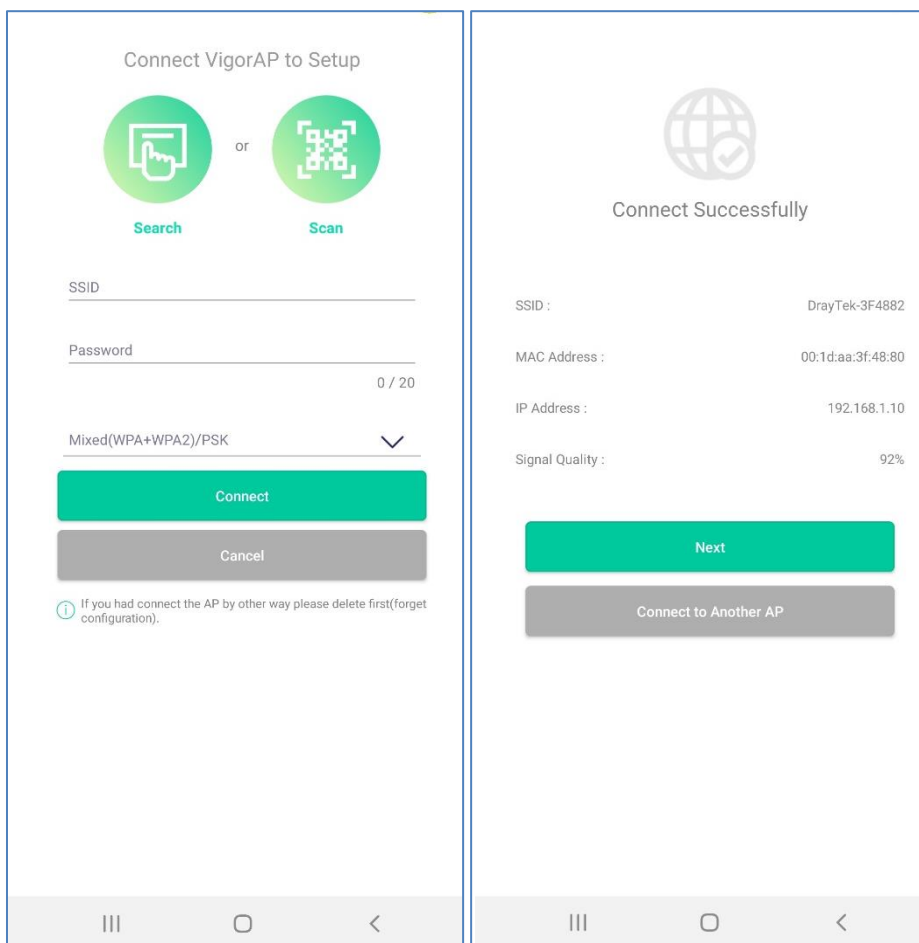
Connect VigorAP to Setup

or

Search

Scan

SSID

Password

0 / 20

Mixed(WPA+WPA2)/PSK

Connect

Cancel

If you had connect the AP by other way please delete first(forget configuration).

Connect Successfully

| SSID : | DrayTek-3F4882 |
|---|---|
| MAC Address : | 00:1d:aa:3f:48:80 |
| IP Address : | 192.168.1.10 |
| Signal Quality : | 92% |

Next

Connect to Another AP